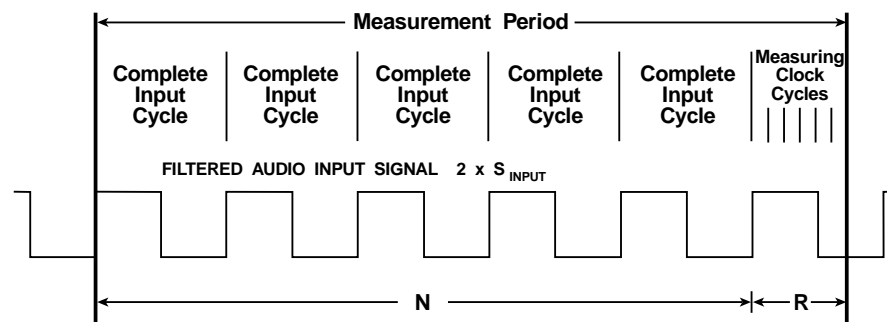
Measurement Period

Complete Input Cycle

Complete Input Cycle

Complete Input Cycle

Complete Input Cycle

Complete Input Cycle

Measuring Clock Cycles

FILTERED AUDIO INPUT SIGNAL 2 x $S_{INPUT}$

N

R